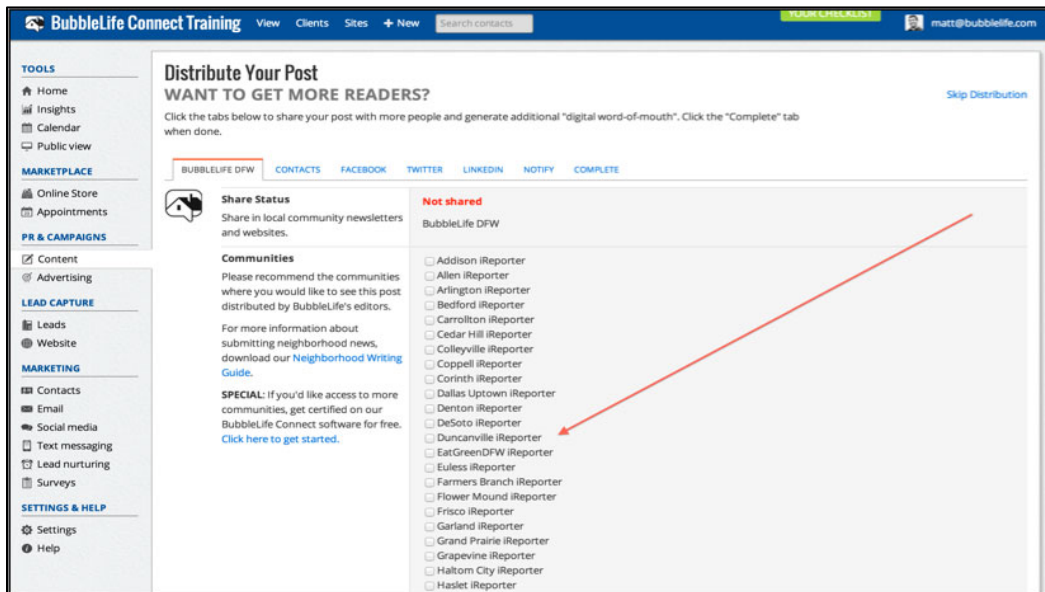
BubbleLife Connect Training View Clients Sites + New Search contacts YOUR CHECKLIST matt@bubblelife.com

TOOLS
Home
Insights
Calendar
Public view

MARKETPLACE
Online Store
Appointments

PR & CAMPAIGNS
Content
Advertising

LEAD CAPTURE
Leads
Website

MARKETING
Contacts
Email
Social media
Text messaging
Lead nurturing
Surveys

SETTINGS & HELP
Settings
Help

Distribute Your Post
WANT TO GET MORE READERS?

Skip Distribution

Click the tabs below to share your post with more people and generate additional "digital word-of-mouth". Click the "Complete" tab when done.

BUBBLELIFE DFW CONTACTS FACEBOOK TWITTER LINKEDIN NOTIFY COMPLETE

Share Status
Share in local community newsletters and websites.

Not shared
BubbleLife DFW

Communities
Please recommend the communities where you would like to see this post distributed by BubbleLife's editors.

For more information about submitting neighborhood news, download our Neighborhood Writing Guide.

SPECIAL: If you'd like access to more communities, get certified on our BubbleLife Connect software for free. Click here to get started.

Addison iReporter
Allen iReporter
Arlington iReporter
Bedford iReporter
Carrollton iReporter
Cedar Hill iReporter
Colleyville iReporter
Coppell iReporter
Corinth iReporter
Dallas Uptown iReporter
Denton iReporter
DeSoto iReporter
Duncanville iReporter
EatGreenDFW iReporter
Euless iReporter
Farmers Branch iReporter
Flower Mound iReporter
Frisco iReporter
Garland iReporter
Grand Prairie iReporter
Grapevine iReporter
Haltom City iReporter
Haslet iReporter